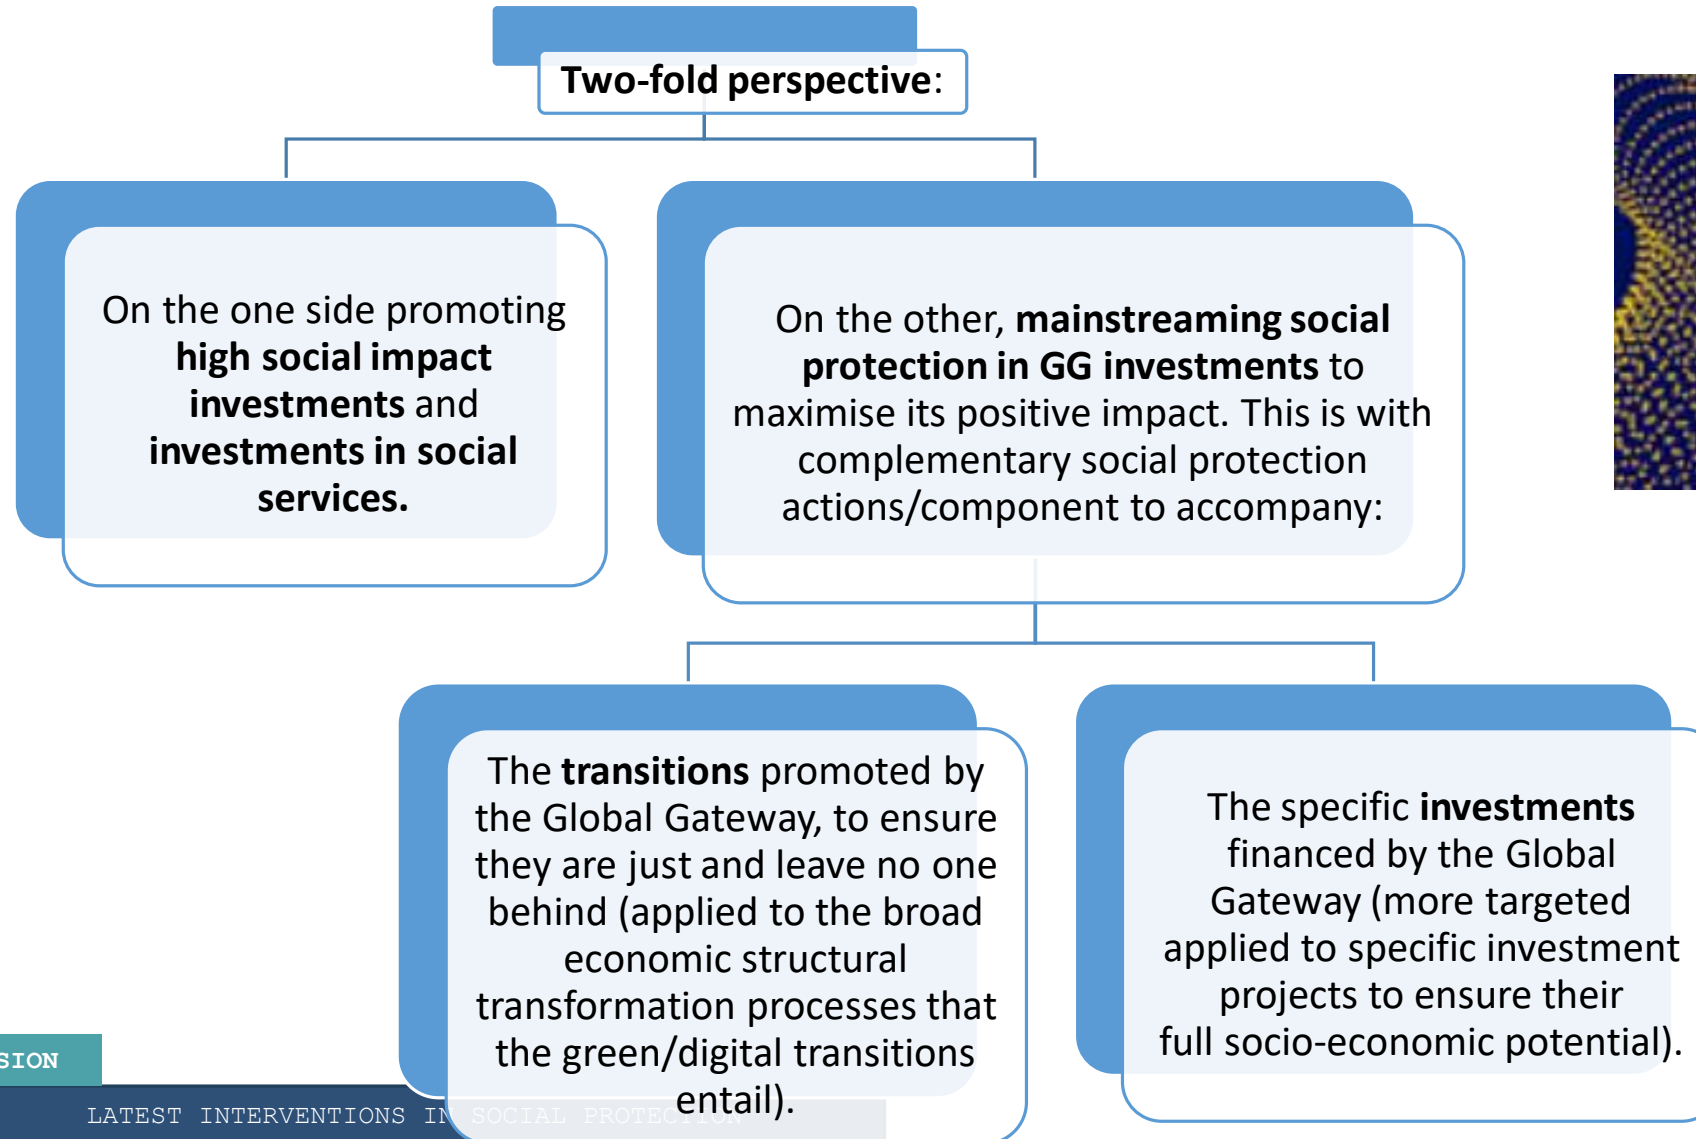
Two-fold perspective:

On the one side promoting **high social impact investments** and **investments in social services.**

On the other, **mainstreaming social protection in GG investments** to maximise its positive impact. This is with complementary social protection actions/component to accompany:

The **transitions** promoted by the Global Gateway, to ensure they are just and leave no one behind (applied to the broad economic structural transformation processes that the green/digital transitions entail).

The specific **investments** financed by the Global Gateway (more targeted applied to specific investment projects to ensure their full socio-economic potential).

SION

LATEST INTERVENTIONS IN SOCIAL PROTECTION